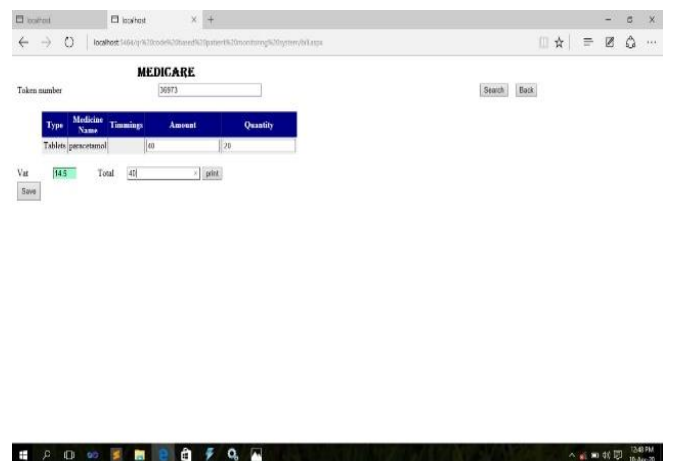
localhost | localhost

localhost:5484/qr%20code%20based%20patient%20monitoring%20system/bill.aspx

MEDICARE

Token number 36973

Search Back

| Type | Medicine Name | Timmings | Amount | Quantity |
|---|---|---|---|---|
| Tablets | paracetamol | | 40 | 20 |

Vat 14.5 Total 45 print

Save

12:40 PM